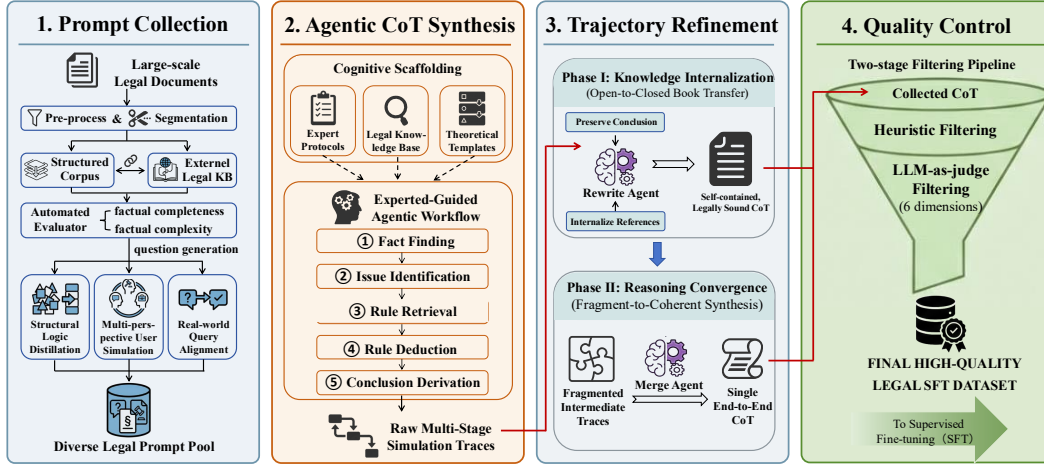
1. Prompt Collection

Large-scale Legal Documents

Pre-process & Segmentation

Structured Corpus

Externel Legal KB

Automated Evaluator

factual completeness

factual complexity

question generation

Structural Logic Distillation

Multi-perspective User Simulation

Real-world Query Alignment

Diverse Legal Prompt Pool

2. Agentic CoT Synthesis

Cognitive Scaffolding

Expert Protocols

Legal Knowledge Base

Theoretical Templates

Experted-Guided Agentic Workflow

① Fact Finding

② Issue Identification

③ Rule Retrieval

④ Rule Deduction

⑤ Conclusion Derivation

Raw Multi-Stage Simulation Traces

3. Trajectory Refinement

Phase I: Knowledge Internalization

(Open-to-Closed Book Transfer)

Preserve Conclusion

Rewrite Agent

Internalize References

Self-contained, Legally Sound CoT

Phase II: Reasoning Convergence

(Fragment-to-Coherent Synthesis)

Fragmented Intermediate Traces

Merge Agent

Single End-to-End CoT

4. Quality Control

Two-stage Filtering Pipeline

Collected CoT

Heuristic Filtering

LLM-as-judge Filtering

(6 dimensions)

FINAL HIGH-QUALITY LEGAL SFT DATASET

To Supervised Fine-tuning（SFT）